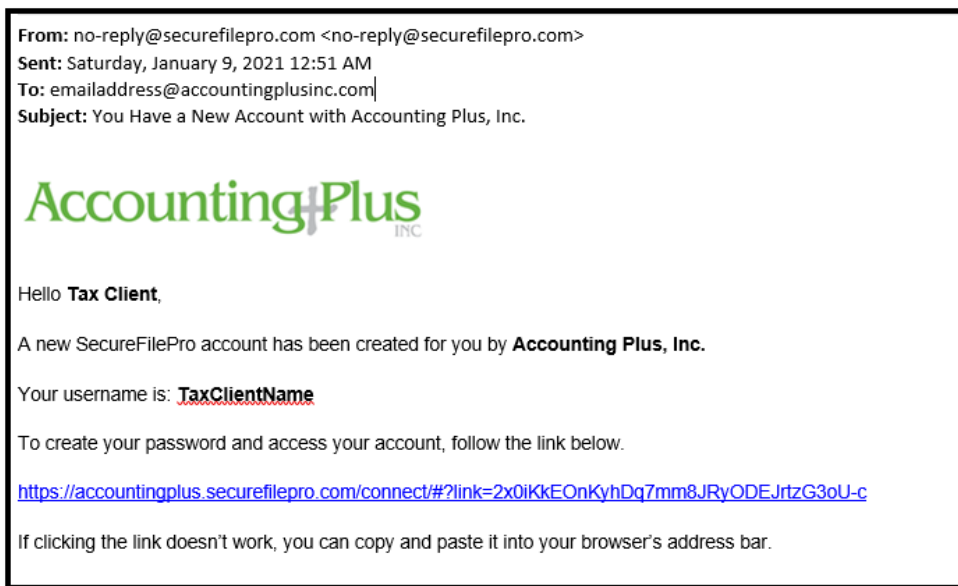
**From:** no-reply@securefilepro.com <no-reply@securefilepro.com>
**Sent:** Saturday, January 9, 2021 12:51 AM
**To:** emailaddress@accountingplusinc.com
**Subject:** You Have a New Account with Accounting Plus, Inc.

AccountingPlus INC

Hello **Tax Client**,

A new SecureFilePro account has been created for you by **Accounting Plus, Inc.**

Your username is: **TaxClientName**

To create your password and access your account, follow the link below.

https://accountingplus.securefilepro.com/connect/#?link=2x0iKkEOnKyhDq7mm8JRyODEJrtzG3oU-c

If clicking the link doesn't work, you can copy and paste it into your browser's address bar.